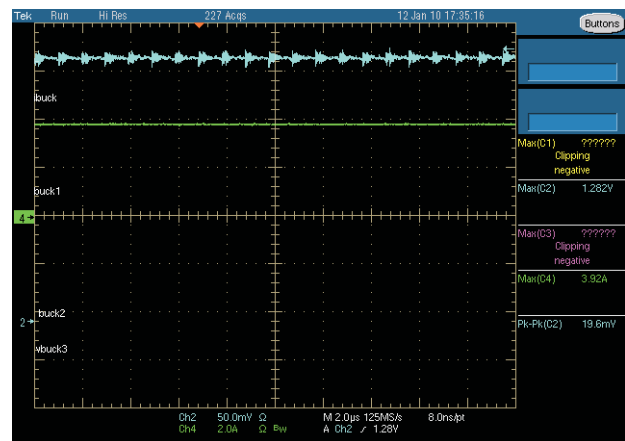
Tek Run Hi Res 227 Acqs 12 Jan 10 17:35:16

Buttons

buck

buck1

4

2

buck2

vbuck3

Max(C1) ??????
Clipping negative

Max(C2) 1.282V

Max(C3) ??????
Clipping negative

Max(C4) 3.92A

Pk-Pk(C2) 19.6mV

Ch2 50.0mV Ω
Ch4 2.0A Ω $_{B_W}$

M 2.0µs 125MS/s 8.0ns/pt
A Ch2 ∕ 1.28V